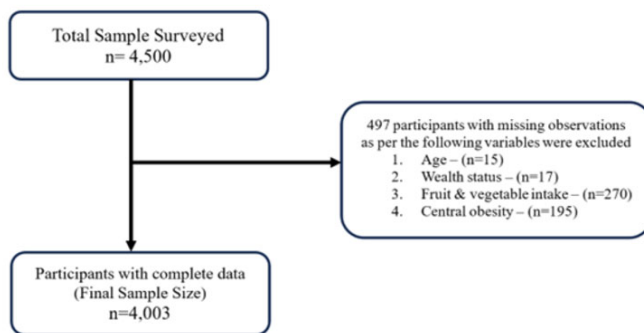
Total Sample Surveyed
n= 4,500

497 participants with missing observations as per the following variables were excluded
1. Age – (n=15)
2. Wealth status – (n=17)
3. Fruit & vegetable intake – (n=270)
4. Central obesity – (n=195)

Participants with complete data
(Final Sample Size)
n=4,003